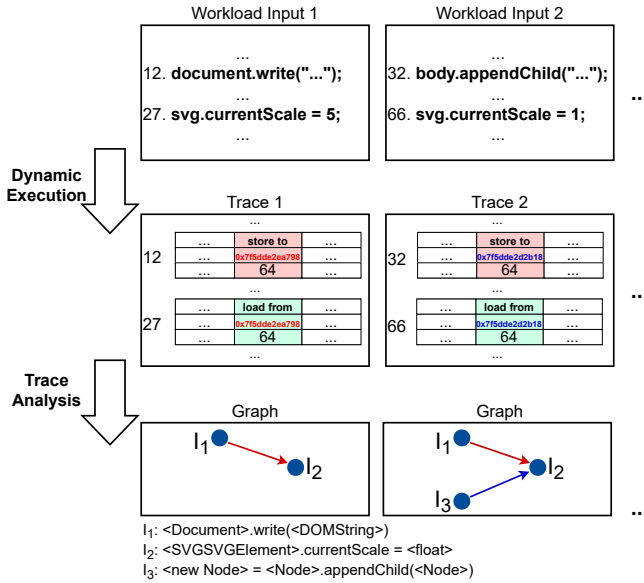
Workload Input 1

...
12. document.write("...");
...
27. svg.currentScale = 5;
...

Workload Input 2

...
32. body.appendChild("...");
...
66. svg.currentScale = 1;
...

...

Dynamic Execution

Trace 1

...

| ... | store to | ... |
|---|---|---|
| ... | 0x7f5dde2ea798 | ... |
| ... | 64 | ... |

12

...

| ... | load from | ... |
|---|---|---|
| ... | 0x7f5dde2ea798 | ... |
| ... | 64 | ... |

27

...

Trace 2

...

| ... | store to | ... |
|---|---|---|
| ... | 0x7f5dde2d2b18 | ... |
| ... | 64 | ... |

32

...

| ... | load from | ... |
|---|---|---|
| ... | 0x7f5dde2d2b18 | ... |
| ... | 64 | ... |

66

...

...

Trace Analysis

Graph

$I_1$ $I_2$

Graph

$I_1$ $I_2$ $I_3$

...

$I_1$: <Document>.write(<DOMString>)
$I_2$: <SVGSVGElement>.currentScale = <float>
$I_3$: <new Node> = <Node>.appendChild(<Node>)